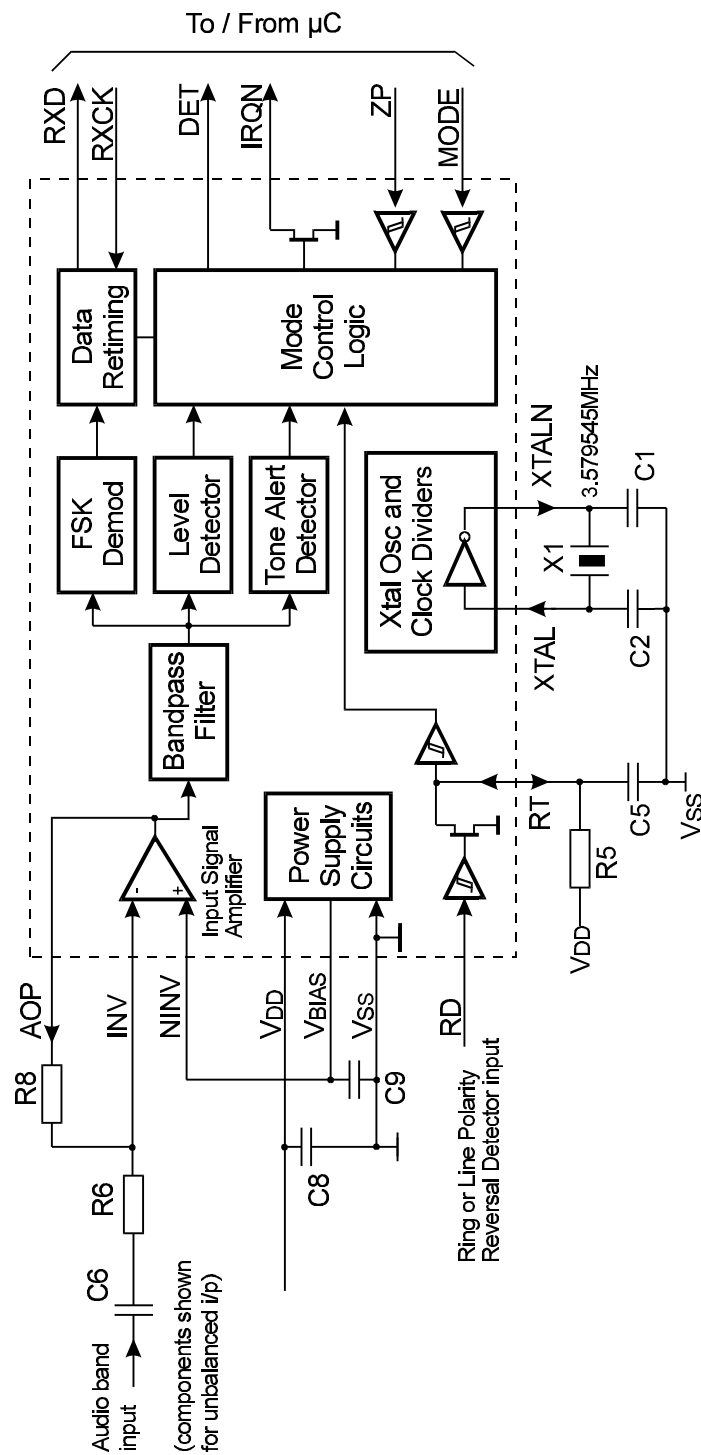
To / From µC

RXD
RXCK
DET
IRQN
ZP
MODE

Data Retiming

Mode Control Logic

FSK Demod

Level Detector

Tone Alert Detector

Bandpass Filter

Xtal Osc and Clock Dividers

XTALN
3.579545MHz
C1
X1
C2
XTAL

Input Signal Amplifier

Power Supply Circuits

RT
C5
$V_{SS}$
R5
$V_{DD}$

AOP
R8
INV
R6
C6
NINV
$V_{DD}$
$V_{BIAS}$
$V_{SS}$
C9
C8
RD

Audio band input
(components shown for unbalanced i/p)

Ring or Line Polarity Reversal Detector input